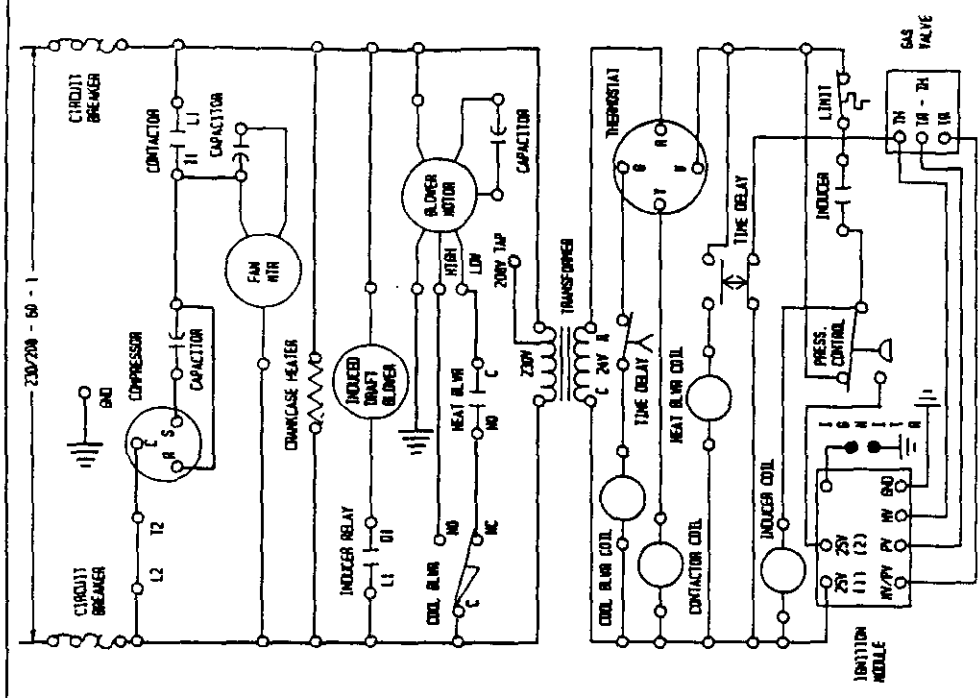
CIRCUIT BREAKER
230/208 - 60 - 1
GND
COMPRESSOR
C
R
S
CAPACITOR
T2
L2
CIRCUIT BREAKER
CONTACTOR
T1
L1
CAPACITOR
FAN MTR
CRANKCASE HEATER
INDUCED DRAFT BLOWER
INDUCER RELAY
D1
L1
BLOWER MOTOR
CAPACITOR
HIGH
LOW
HEAT BLWR
C
NO
NO
NC
COOL BLWR
C
200V TAP
TRANSFORMER
230V
C
24V
R
TIME DELAY
COOL BLWR COIL
CONTACTOR COIL
HEAT BLWR COIL
THERMOSTAT
G
R
Y
W
TIME DELAY
INDUCER COIL
LIMIT
INDUCER
PRESS. CONTROL
GAS VALVE
TH
TR - TH
TR
I
G
N
I
T
E
R
GND
HV
PV
HV/PV
25V (2)
25V (1)
IGNITION MODULE